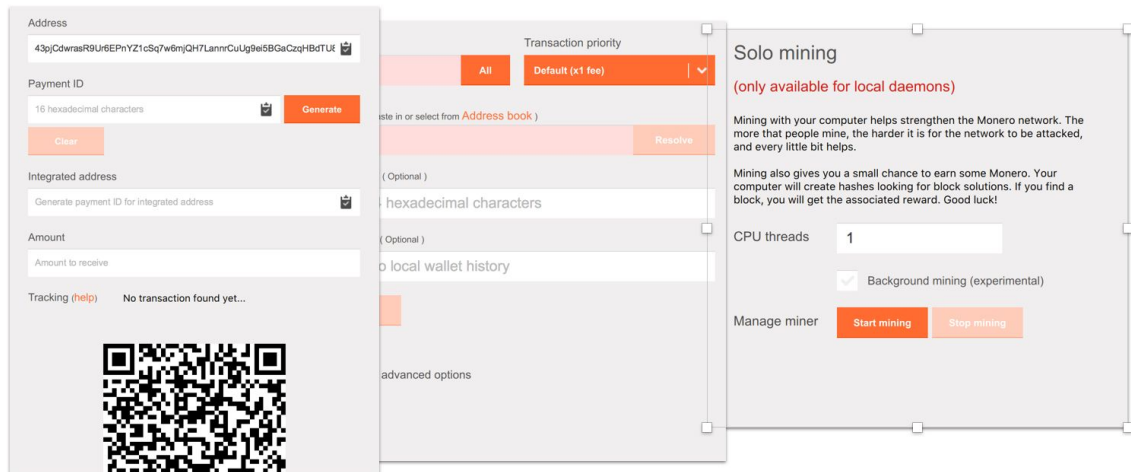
Address

43pjCdwrasR9Ur6EPnYZ1cSq7w6mjQH7LannrCuUg9ei5BGaCzqHBdTU{

Payment ID

16 hexadecimal characters

Generate

Clear

Integrated address

Generate payment ID for integrated address

Amount

Amount to receive

Tracking (help) No transaction found yet...

All

Transaction priority

Default (x1 fee)

aste in or select from Address book )

Resolve

( Optional )

hexadecimal characters

( Optional )

o local wallet history

advanced options

Solo mining

(only available for local daemons)

Mining with your computer helps strengthen the Monero network. The more that people mine, the harder it is for the network to be attacked, and every little bit helps.

Mining also gives you a small chance to earn some Monero. Your computer will create hashes looking for block solutions. If you find a block, you will get the associated reward. Good luck!

CPU threads 1

Background mining (experimental)

Manage miner Start mining Stop mining